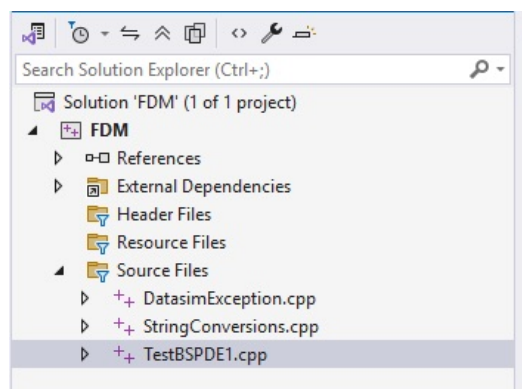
Search Solution Explorer (Ctrl+;)

Solution 'FDM' (1 of 1 project)
FDM
References
External Dependencies
Header Files
Resource Files
Source Files
DatasimException.cpp
StringConversions.cpp
TestBSPDE1.cpp